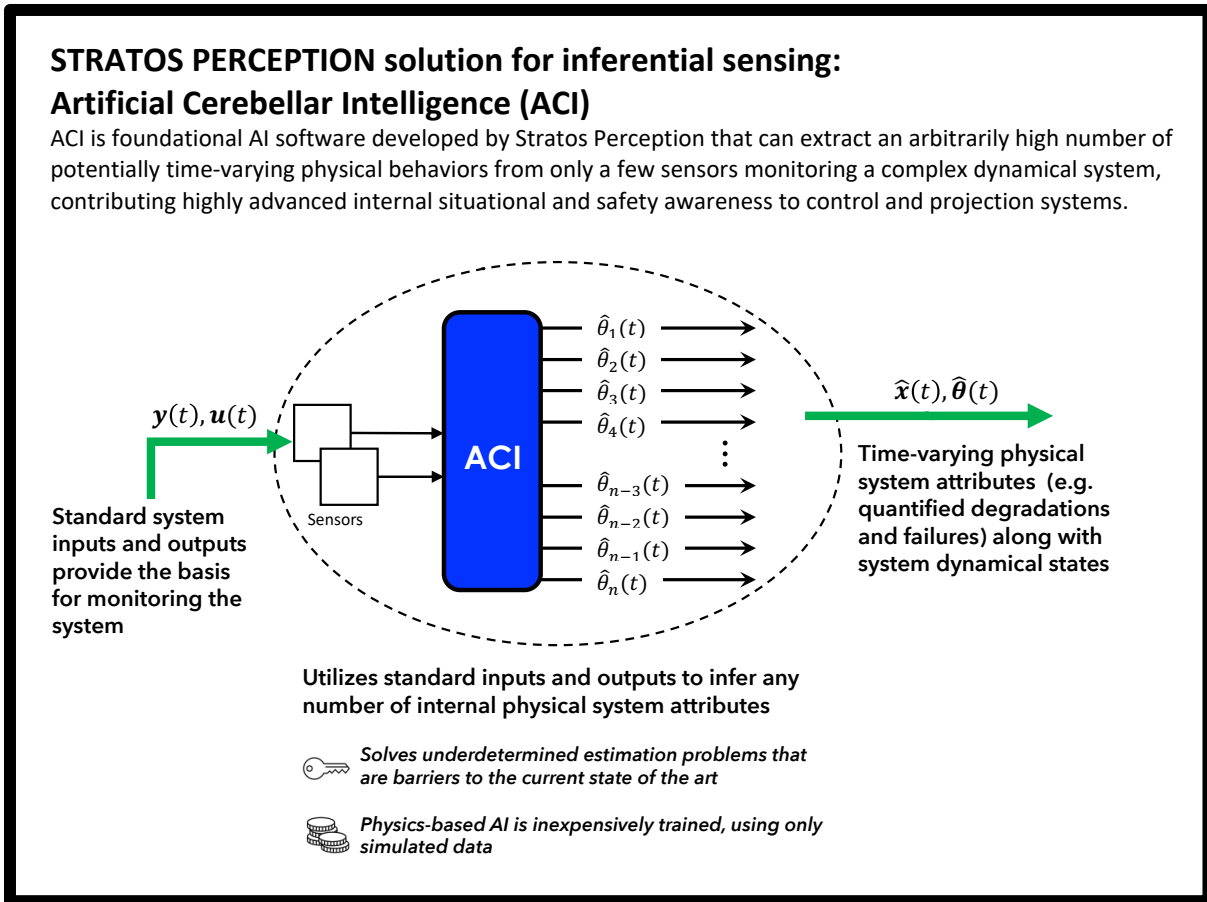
STRATOS PERCEPTION solution for inferential sensing:
Artificial Cerebellar Intelligence (ACI)

ACI is foundational AI software developed by Stratos Perception that can extract an arbitrarily high number of potentially time-varying physical behaviors from only a few sensors monitoring a complex dynamical system, contributing highly advanced internal situational and safety awareness to control and projection systems.

$\boldsymbol{y}(t), \boldsymbol{u}(t)$

Standard system inputs and outputs provide the basis for monitoring the system

Sensors

ACI

$\hat{\theta}_1(t)$
$\hat{\theta}_2(t)$
$\hat{\theta}_3(t)$
$\hat{\theta}_4(t)$
$\hat{\theta}_{n-3}(t)$
$\hat{\theta}_{n-2}(t)$
$\hat{\theta}_{n-1}(t)$
$\hat{\theta}_n(t)$

$\hat{\boldsymbol{x}}(t), \hat{\boldsymbol{\theta}}(t)$

Time-varying physical system attributes (e.g. quantified degradations and failures) along with system dynamical states

Utilizes standard inputs and outputs to infer any number of internal physical system attributes

Solves underdetermined estimation problems that are barriers to the current state of the art

Physics-based AI is inexpensively trained, using only simulated data